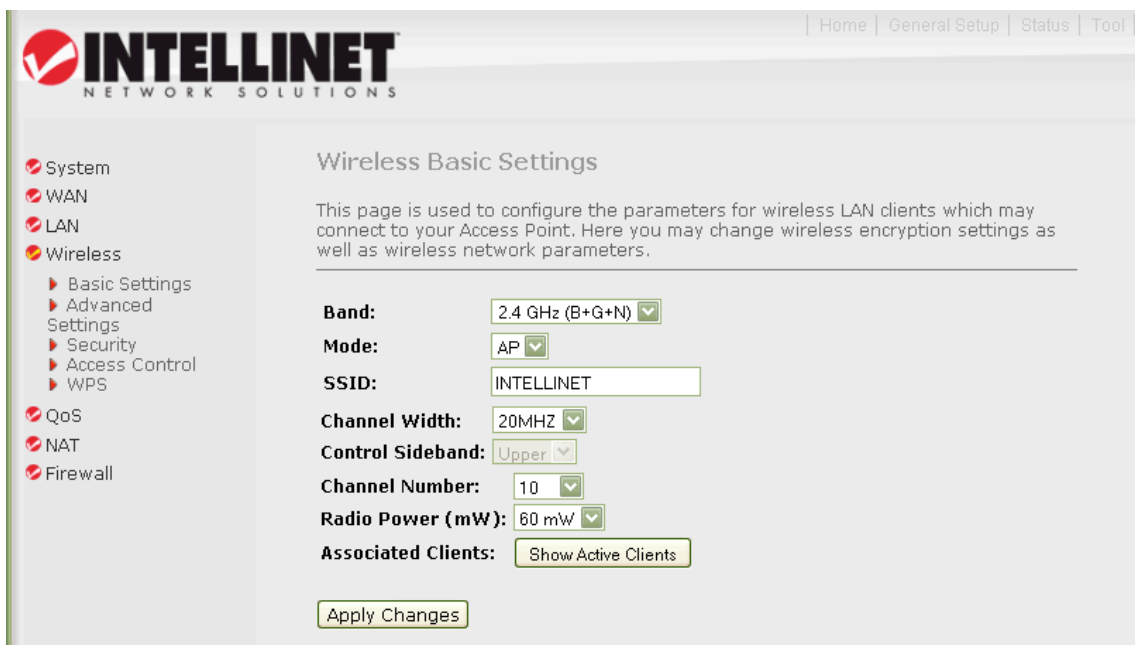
| Home | General Setup | Status | Tool

INTELLINET
NETWORK SOLUTIONS

System
WAN
LAN
Wireless
Basic Settings
Advanced Settings
Security
Access Control
WPS
QoS
NAT
Firewall

Wireless Basic Settings

This page is used to configure the parameters for wireless LAN clients which may connect to your Access Point. Here you may change wireless encryption settings as well as wireless network parameters.

| | |
|---|---|
| Band: | 2.4 GHz (B+G+N) |
| Mode: | AP |
| SSID: | INTELLINET |
| Channel Width: | 20MHZ |
| Control Sideband: | Upper |
| Channel Number: | 10 |
| Radio Power (mW): | 60 mW |
| Associated Clients: | Show Active Clients |

Apply Changes